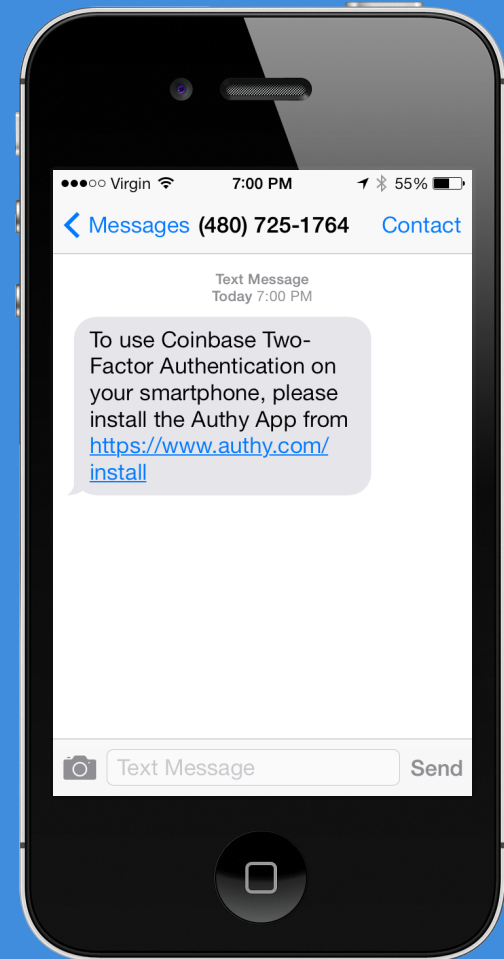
●●●○○ Virgin 7:00 PM 55%

Messages (480) 725-1764 Contact

Text Message
Today 7:00 PM

To use Coinbase Two-Factor Authentication on your smartphone, please install the Authy App from https://www.authy.com/install

Text Message Send